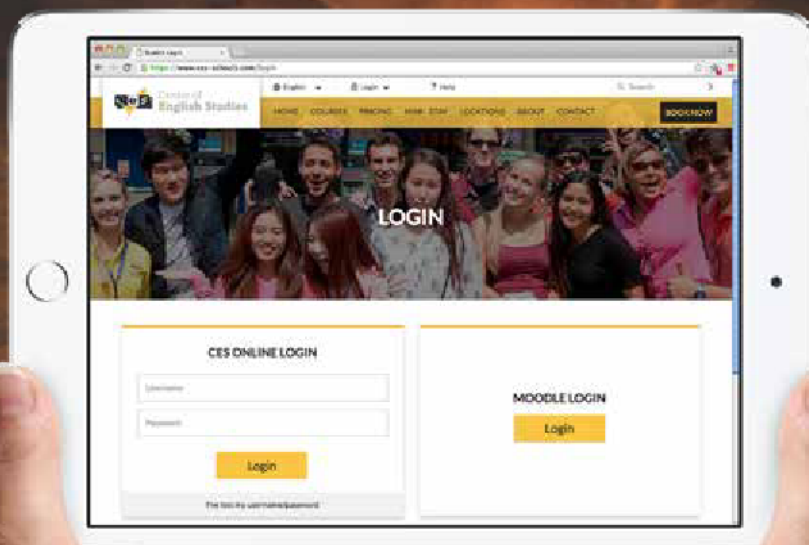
Student Login
https://www.ces-schools.com/login

English
Login
Help
Search

ces Centre of English Studies

HOME COURSES PRICING HOME STAY LOCATIONS ABOUT CONTACT BOOK NOW

LOGIN

CES ONLINE LOGIN

Username

Password

Login

I've lost my username/password

MOODLE LOGIN

Login